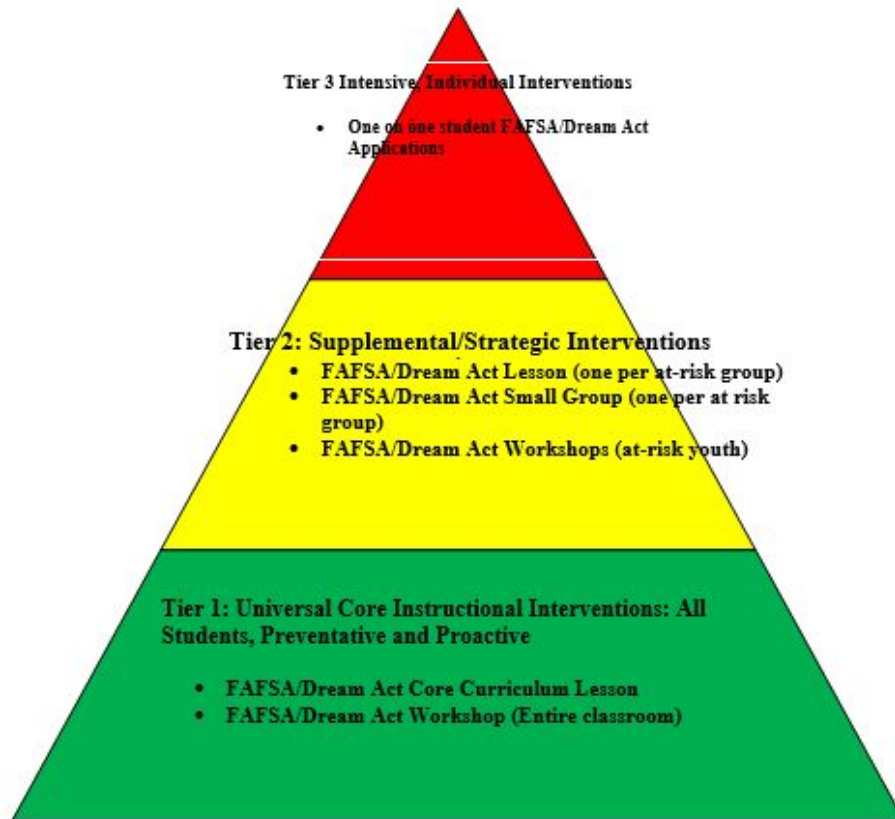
Tier 3 Intensive, Individual Interventions

- One on one student FAFSA/Dream Act Applications

Tier 2: Supplemental/Strategic Interventions

- FAFSA/Dream Act Lesson (one per at-risk group)
- FAFSA/Dream Act Small Group (one per at risk group)
- FAFSA/Dream Act Workshops (at-risk youth)

Tier 1: Universal Core Instructional Interventions: All Students, Preventative and Proactive

- FAFSA/Dream Act Core Curriculum Lesson
- FAFSA/Dream Act Workshop (Entire classroom)